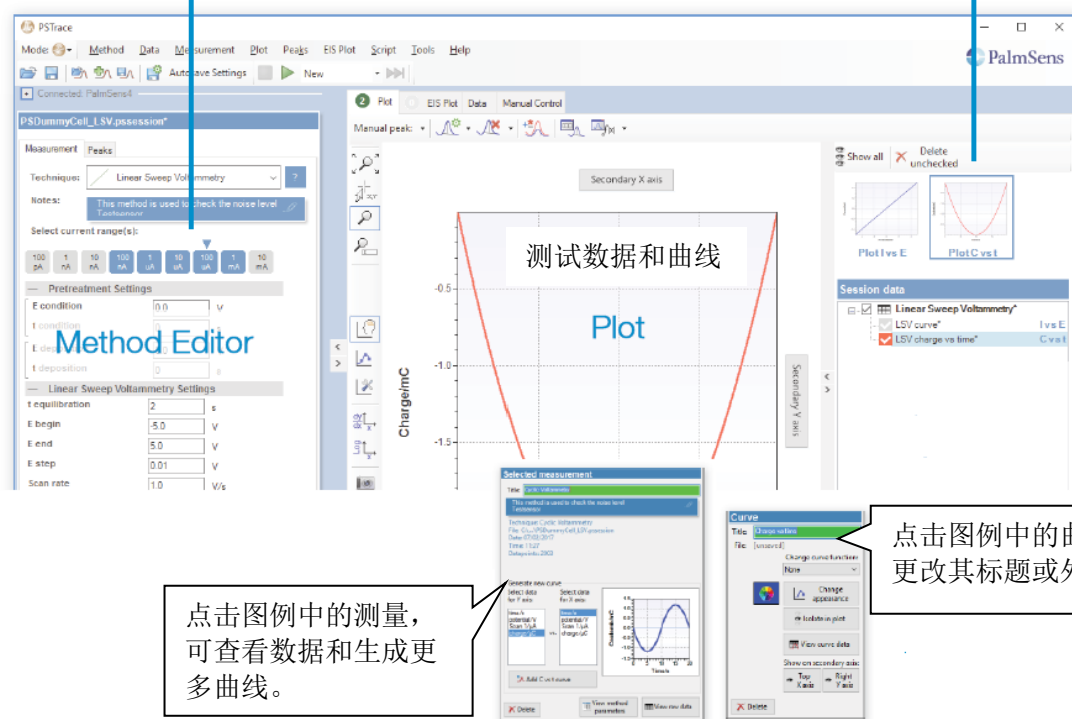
PSTrace

Mode: Method Data Measurement Plot Peaks EIS Plot Script Tools Help

AutoSave Settings New

PalmSens

Connected: PalmSens4

PSDummyCell_LSV.pssession*

Measurement Peaks

Technique: Linear Sweep Voltammetry ?

Notes: This method is used to check the noise level Testsensor

Select current range(s):

100 pA 1 nA 10 nA 100 nA 1 uA 10 uA 100 uA 1 mA 10 mA

— Pretreatment Settings

E condition 0.0 V

t condition

E deposition

t deposition 0

Method Editor

— Linear Sweep Voltammetry Settings

t equilibration 2 s

E begin -5.0 V

E end 5.0 V

E step 0.01 V

Scan rate 1.0 V/s

Plot EIS Plot Data Manual Control

Manual peak:

Secondary X axis

测试数据和曲线

Plot

-0.5

-1.0

-1.5

Charge/mC

Secondary Y axis

Show all Delete unchecked

Plot I vs E Plot C vs t

Session data

Linear Sweep Voltammetry*

LSV curve* I vs E

LSV charge vs time* C vs t

Selected measurement

Title Cyclic Voltammetry

This method is used to check the noise level Testsensor

Technique: Cyclic Voltammetry
File: C:\...\PSDummyCell_LSV.pssession
Date: 07/03/2017
Time: 13:27
Datapoints: 2003

Generate new curve

Select data for Y axis

Select data for X axis

time/s potential/V Scan 1/µA charge/µC

time/s potential/V Scan 1/µA charge/µC

Add Curve

Delete View method parameters View raw data

Curve

Title Charge vs time

File [unsaved]

Change curve functions

None

Change appearance

Isolate in plot

View curve data

Show on secondary axis

Top X axis Right Y axis

Delete

点击图例中的曲
更改其标题或外

点击图例中的测量，
可查看数据和生成更
多曲线。